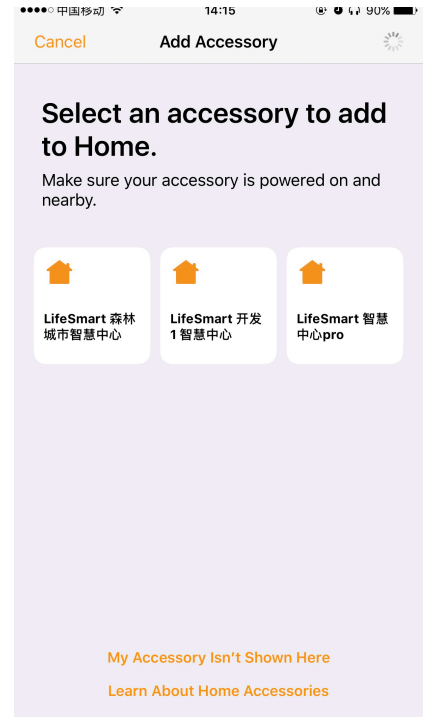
●●●●○ 中国移动 14:15 90%

Cancel Add Accessory

Select an accessory to add to Home.

Make sure your accessory is powered on and nearby.

LifeSmart 森林城市智慧中心

LifeSmart 开发1智慧中心

LifeSmart 智慧中心pro

My Accessory Isn't Shown Here

Learn About Home Accessories